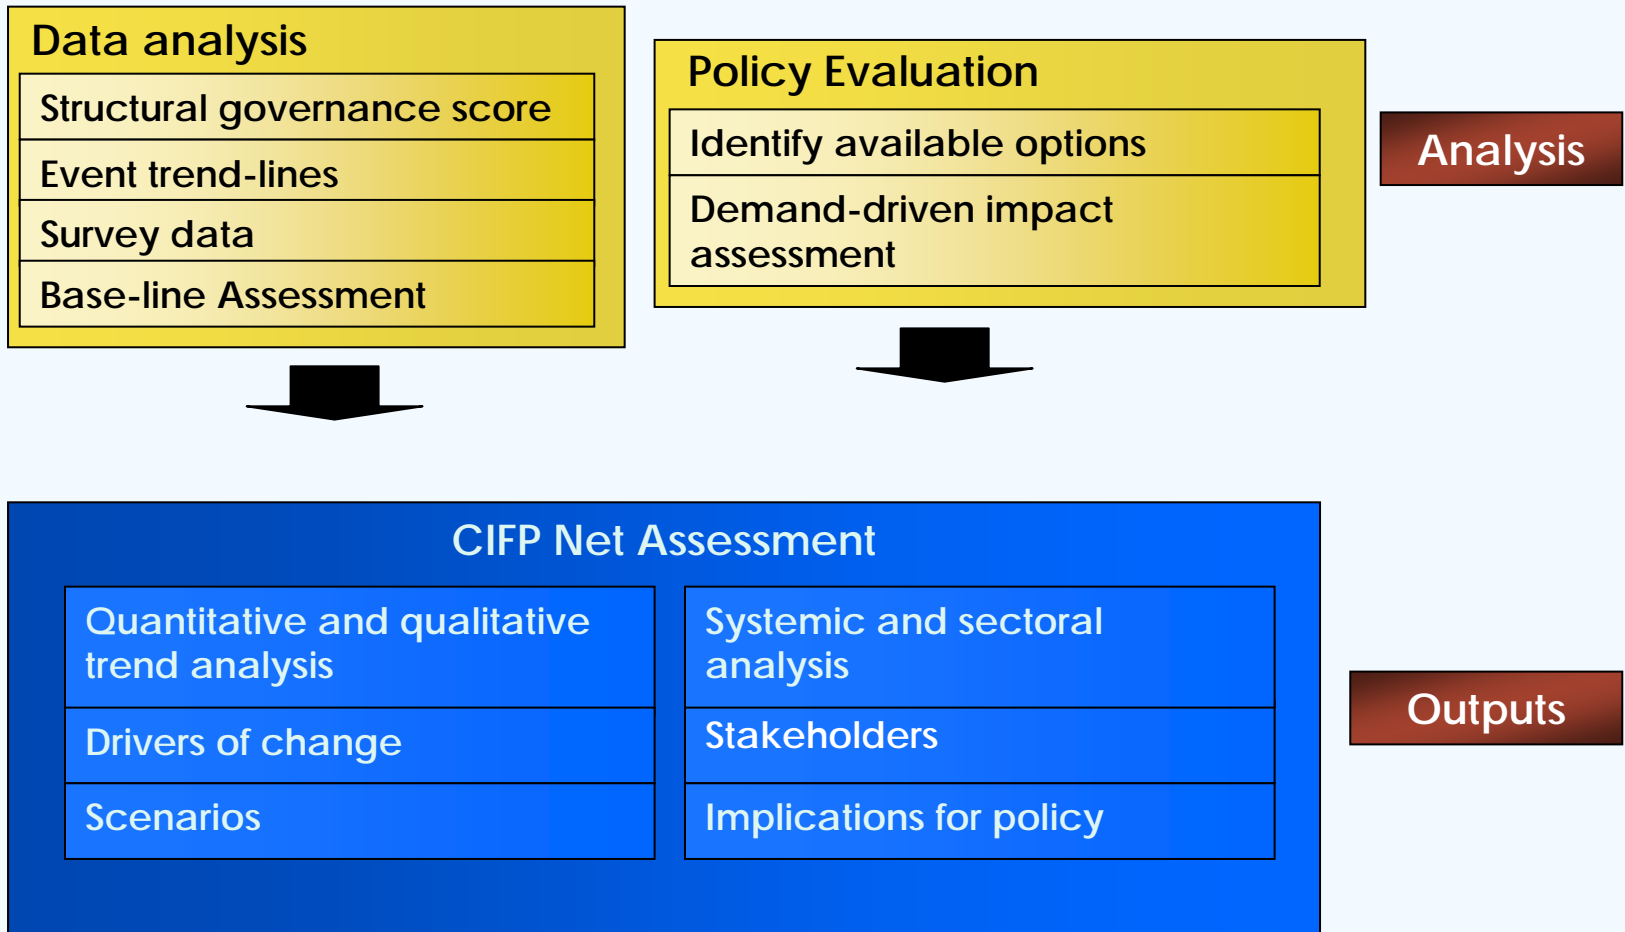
Data analysis

Structural governance score

Event trend-lines

Survey data

Base-line Assessment

Policy Evaluation

Identify available options

Demand-driven impact assessment

Analysis

CIFP Net Assessment

Quantitative and qualitative trend analysis

Drivers of change

Scenarios

Systemic and sectoral analysis

Stakeholders

Implications for policy

Outputs